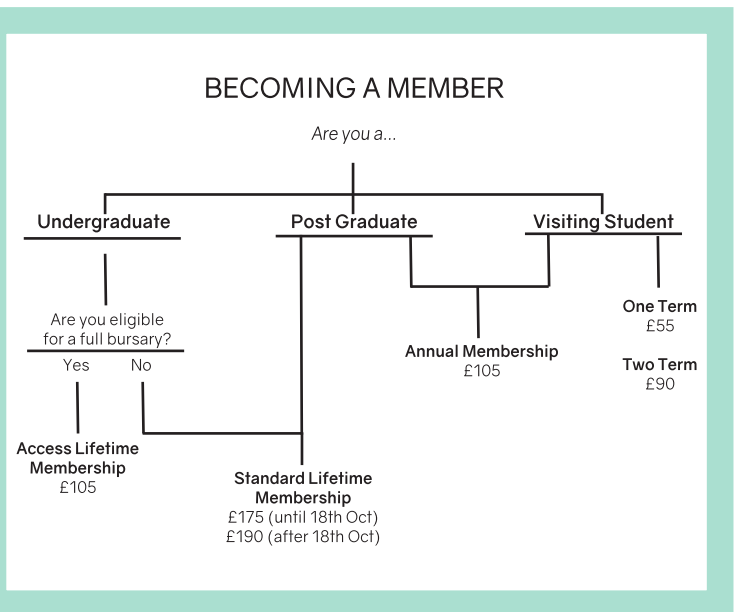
BECOMING A MEMBER

Are you a...

Undergraduate

Post Graduate

Visiting Student

Are you eligible for a full bursary?

Yes

No

Access Lifetime Membership
£105

Standard Lifetime Membership
£175 (until 18th Oct)
£190 (after 18th Oct)

Annual Membership
£105

One Term
£55

Two Term
£90